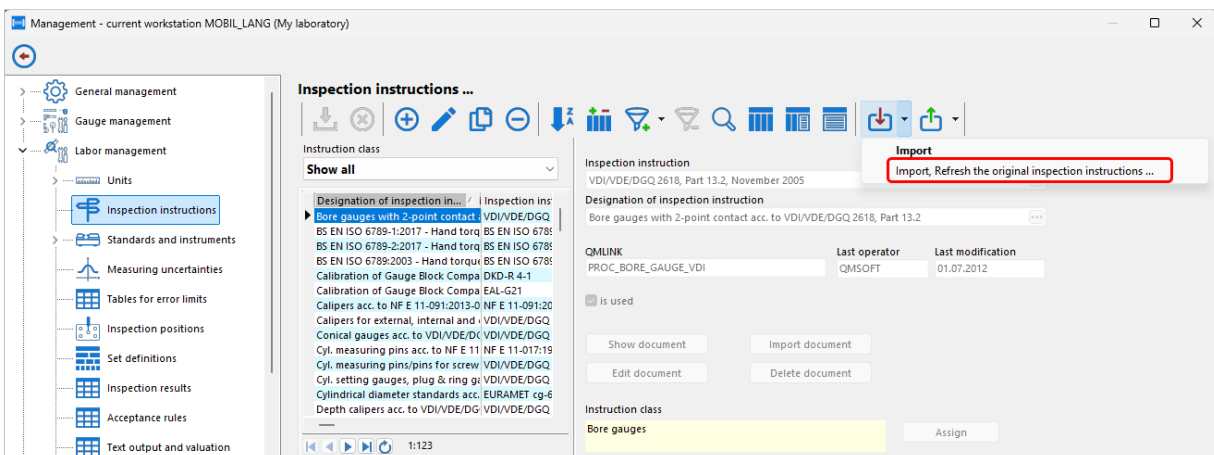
Management - current workstation MOBIL_LANG (My laboratory)

General management
Gauge management
Labor management
Units
Inspection instructions
Standards and instruments
Measuring uncertainties
Tables for error limits
Inspection positions
Set definitions
Inspection results
Acceptance rules
Text output and valuation

Inspection instructions ...

Instruction class
Show all

| Designation of inspection in... | Inspection inst |
|---|---|
| Bore gauges with 2-point contact | VDI/VDE/DGQ |
| BS EN ISO 6789-1:2017 - Hand torq | BS EN ISO 6789 |
| BS EN ISO 6789-2:2017 - Hand torq | BS EN ISO 6789 |
| BS EN ISO 6789:2003 - Hand torque | BS EN ISO 6789 |
| Calibration of Gauge Block Compa | DKD-R 4-1 |
| Calibration of Gauge Block Compa | EAL-G21 |
| Calipers acc. to NF E 11-091:2013-0 | NF E 11-091:20 |
| Calipers for external, internal and | VDI/VDE/DGQ |
| Conical gauges acc. to VDI/VDE/DG | VDI/VDE/DGQ |
| Cyl. measuring pins acc. to NF E 11 | NF E 11-017:19 |
| Cyl. measuring pins/pins for screw | VDI/VDE/DGQ |
| Cyl. setting gauges, plug & ring ga | VDI/VDE/DGQ |
| Cylindrical diameter standards acc. | EURAMET cg-6 |
| Depth calipers acc. to VDI/VDE/DGQ | VDI/VDE/DGQ |

1:123

Inspection instruction
VDI/VDE/DGQ 2618, Part 13.2, November 2005
Designation of inspection instruction
Bore gauges with 2-point contact acc. to VDI/VDE/DGQ 2618, Part 13.2
QMLINK
PROC_BORE_GAUGE_VDI
Last operator
QMSOFT
Last modification
01.07.2012
is used
Show document
Import document
Edit document
Delete document
Instruction class
Bore gauges
Assign

Import
Import, Refresh the original inspection instructions ...